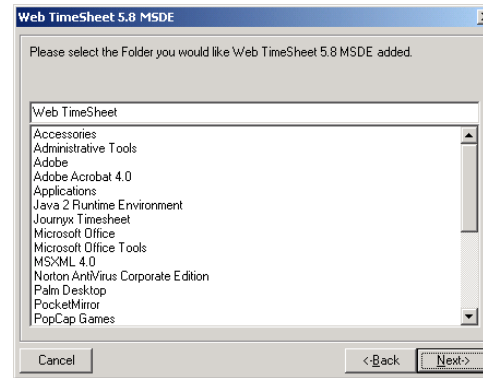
Web TimeSheet 5.8 MSDE

Please select the Folder you would like Web TimeSheet 5.8 MSDE added.

Web TimeSheet

Accessories
Administrative Tools
Adobe
Adobe Acrobat 4.0
Applications
Java 2 Runtime Environment
Journyx Timesheet
Microsoft Office
Microsoft Office Tools
MSXML 4.0
Norton AntiVirus Corporate Edition
Palm Desktop
PocketMirror
PopCap Games

Cancel

<Back

Next>